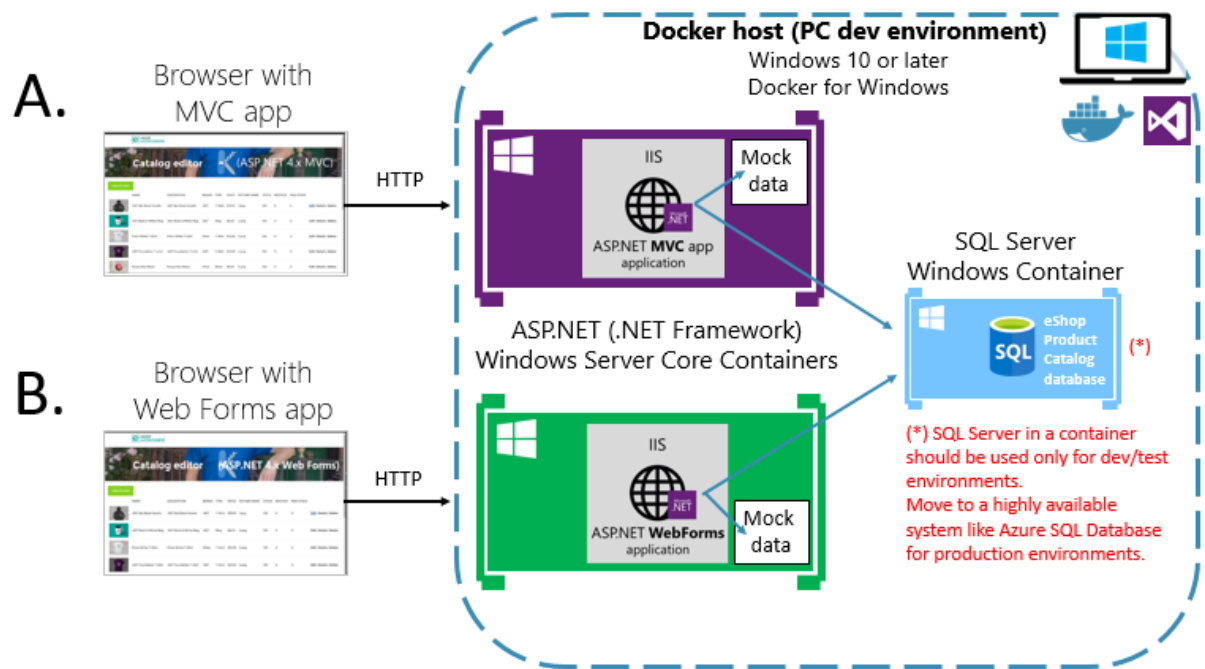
Docker host (PC dev environment)
Windows 10 or later
Docker for Windows

A.

Browser with MVC app

Catalog editor (ASP.NET 4.x MVC)

HTTP

IIS

Mock data

.NET

ASP.NET MVC app
application

SQL Server
Windows Container

eShop Product Catalog database

SQL

(*)

ASP.NET (.NET Framework)
Windows Server Core Containers

B.

Browser with Web Forms app

Catalog editor (ASP.NET 4.x Web Forms)

HTTP

IIS

.NET

ASP.NET WebForms
application

Mock data

(*) SQL Server in a container should be used only for dev/test environments.
Move to a highly available system like Azure SQL Database for production environments.